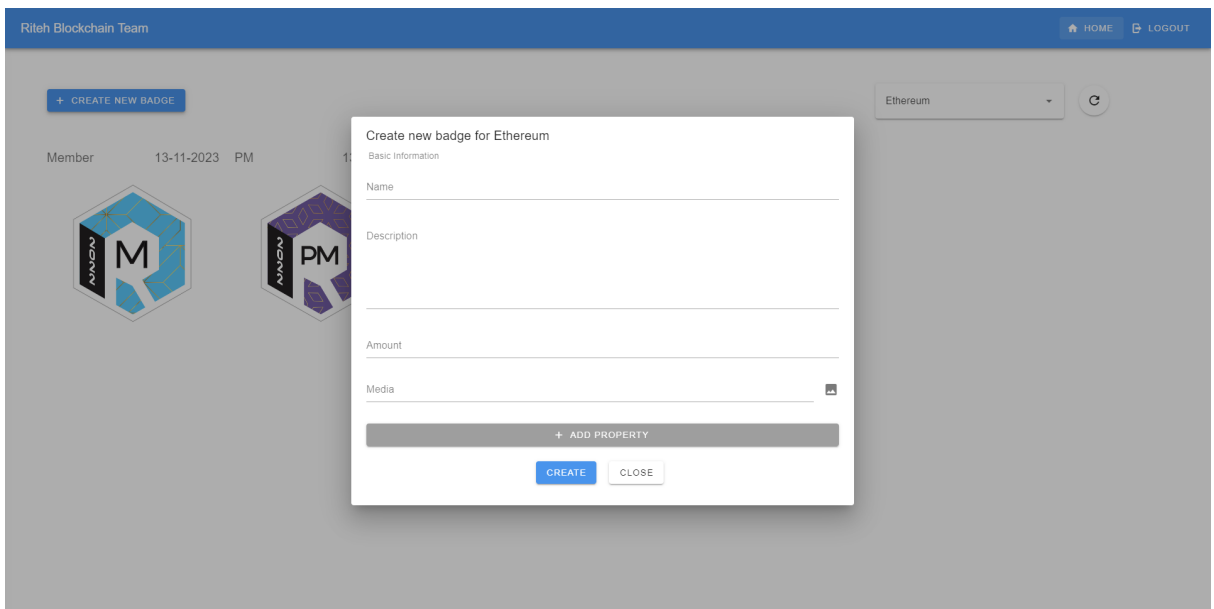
Riteh Blockchain Team

HOME LOGOUT

+ CREATE NEW BADGE

Ethereum

Member 13-11-2023 PM 1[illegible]

M

PM

Create new badge for Ethereum
Basic Information

Name

Description

Amount

Media

+ ADD PROPERTY

CREATE CLOSE